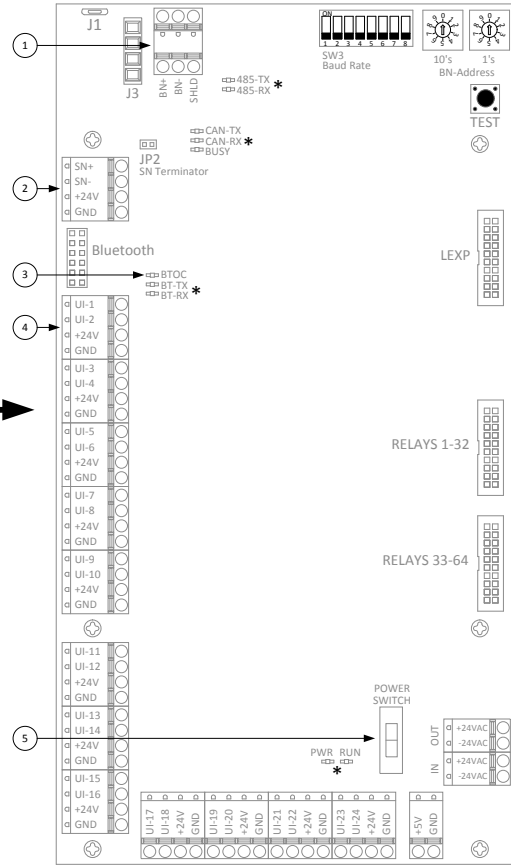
J1

J3

BN+ BN- SHLD

1

485-TX *
485-RX

ON
1 2 3 4 5 6 7 8
SW3
Baud Rate

10's 1's
BN-Address

TEST

CAN-TX
CAN-RX *
BUSY

JP2
SN Terminator

2

SN+
SN-
+24V
GND

Bluetooth

3

BTOC
BT-TX *
BT-RX

LEXP

4

UI-1
UI-2
+24V
GND
UI-3
UI-4
+24V
GND
UI-5
UI-6
+24V
GND
UI-7
UI-8
+24V
GND
UI-9
UI-10
+24V
GND

RELAYS 1-32

RELAYS 33-64

UI-11
UI-12
+24V
GND
UI-13
UI-14
+24V
GND
UI-15
UI-16
+24V
GND

POWER SWITCH

5

OUT +24VAC -24VAC
IN +24VAC -24VAC

PWR RUN
*

UI-17 UI-18 +24V GND UI-19 UI-20 +24V GND UI-21 UI-22 +24V GND UI-23 UI-24 +24V GND +5V GND